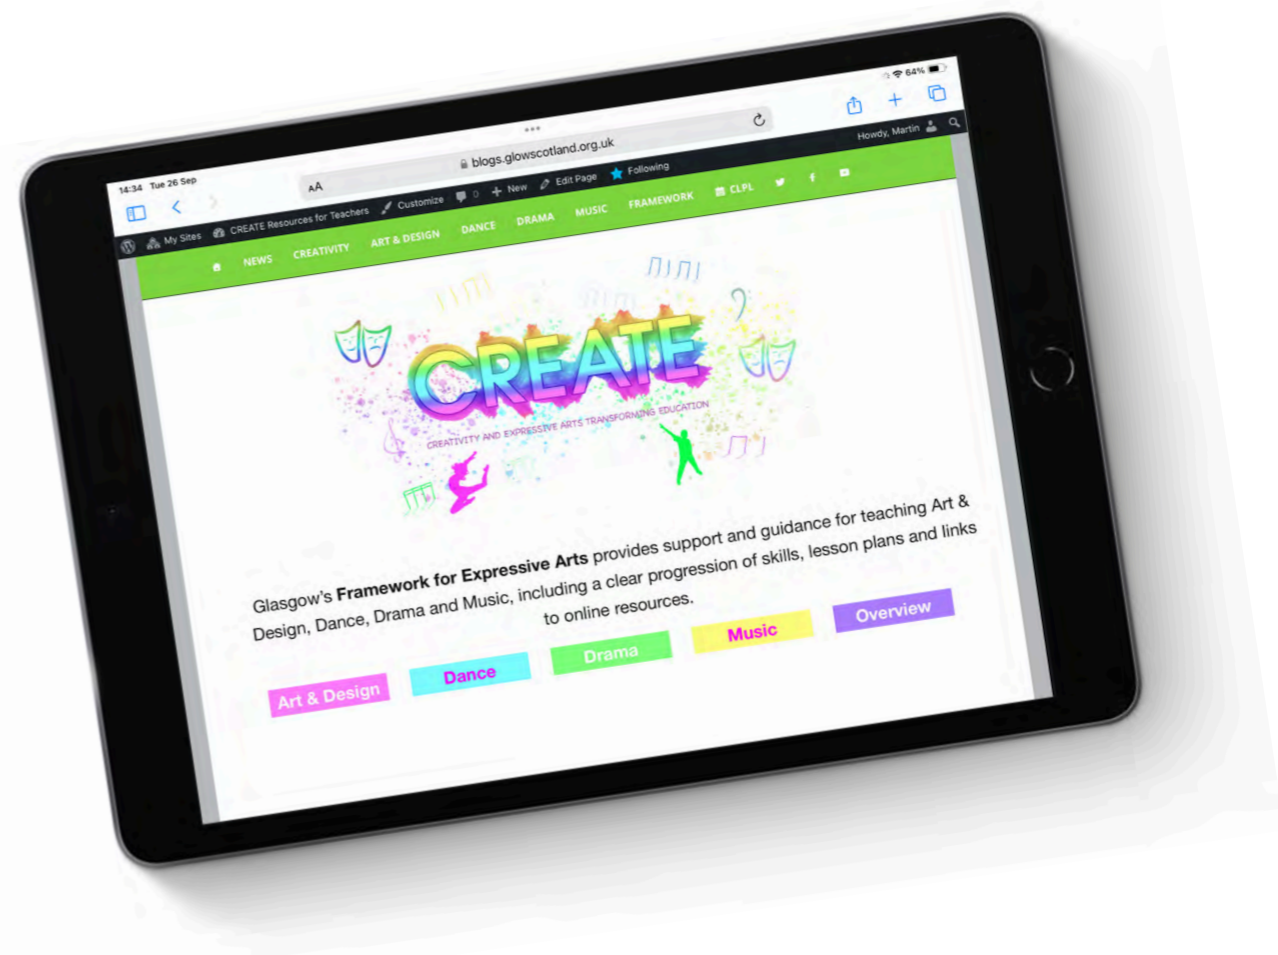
14:34 Tue 26 Sep

64%

AA

blogs.glowscotland.org.uk

My Sites CREATE Resources for Teachers Customize 0 + New Edit Page Following

Howdy, Martin

NEWS CREATIVITY ART & DESIGN DANCE DRAMA MUSIC FRAMEWORK CLPL

CREATE

CREATIVITY AND EXPRESSIVE ARTS TRANSFORMING EDUCATION

Glasgow's **Framework for Expressive Arts** provides support and guidance for teaching Art & Design, Dance, Drama and Music, including a clear progression of skills, lesson plans and links to online resources.

Art & Design Dance Drama Music Overview